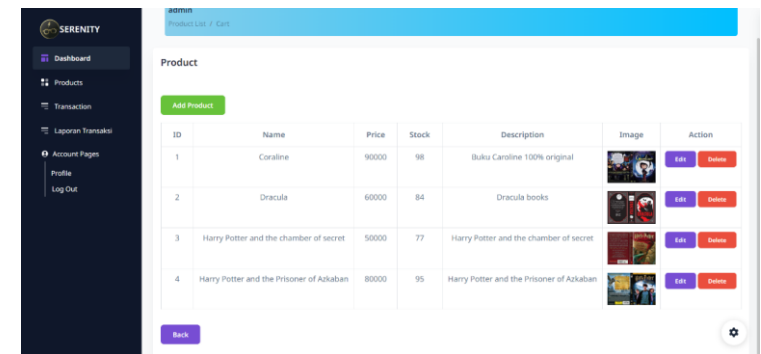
SERENITY

Dashboard

Products

Transaction

Laporan Transaksi

Account Pages

Profile

Log Out

admin

Product List / Cart

Product

Add Product

| ID | Name | Price | Stock | Description | Image | Action |
|---|---|---|---|---|---|---|
| 1 | Coraline | 90000 | 98 | Buku Caroline 100% original | | Edit Delete |
| 2 | Dracula | 60000 | 84 | Dracula books | | Edit Delete |
| 3 | Harry Potter and the chamber of secret | 50000 | 77 | Harry Potter and the chamber of secret | | Edit Delete |
| 4 | Harry Potter and the Prisoner of Azkaban | 80000 | 95 | Harry Potter and the Prisoner of Azkaban | | Edit Delete |

Back